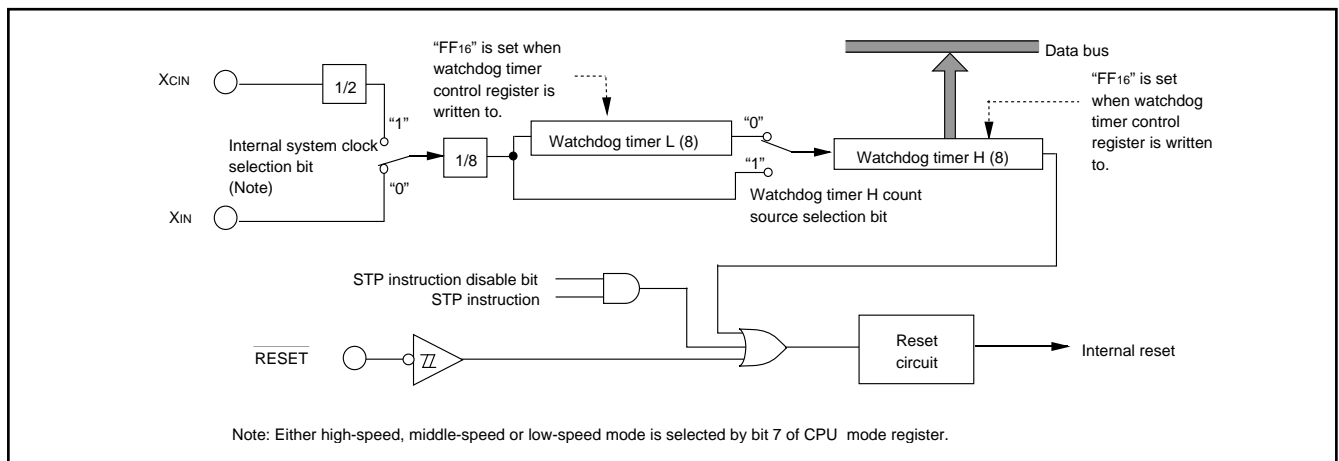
$X_{CIN}$

1/2

"$FF_{16}$" is set when watchdog timer control register is written to.

Data bus

"$FF_{16}$" is set when watchdog timer control register is written to.

"1"

Internal system clock selection bit (Note)

1/8

Watchdog timer L (8)

"0"

Watchdog timer H (8)

"1"

"0"

Watchdog timer H count source selection bit

$X_{IN}$

STP instruction disable bit

STP instruction

$\overline{RESET}$

Reset circuit

Internal reset

Note: Either high-speed, middle-speed or low-speed mode is selected by bit 7 of CPU mode register.